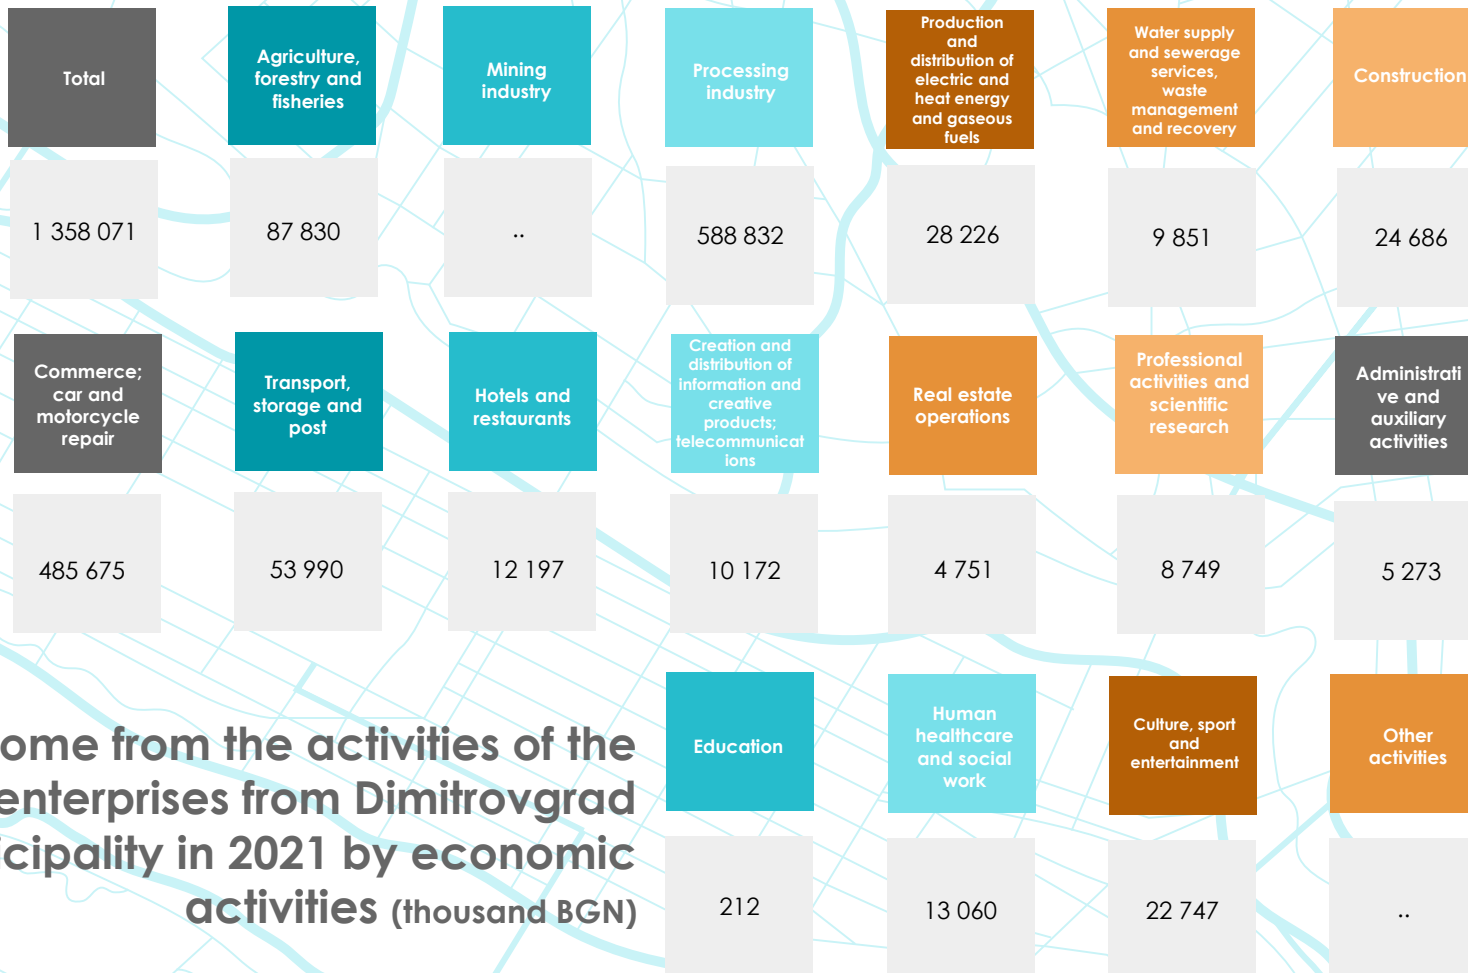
Total

1 358 071

Agriculture, forestry and fisheries

87 830

Mining industry

..

Processing industry

588 832

Production and distribution of electric and heat energy and gaseous fuels

28 226

Water supply and sewerage services, waste management and recovery

9 851

Construction

24 686

Commerce; car and motorcycle repair

485 675

Transport, storage and post

53 990

Hotels and restaurants

12 197

Creation and distribution of information and creative products; telecommunications

10 172

Real estate operations

4 751

Professional activities and scientific research

8 749

Administrative and auxiliary activities

5 273

ome from the activities of the enterprises from Dimitrovgrad cipality in 2021 by economic activities (thousand BGN)

Education

212

Human healthcare and social work

13 060

Culture, sport and entertainment

22 747

Other activities

..